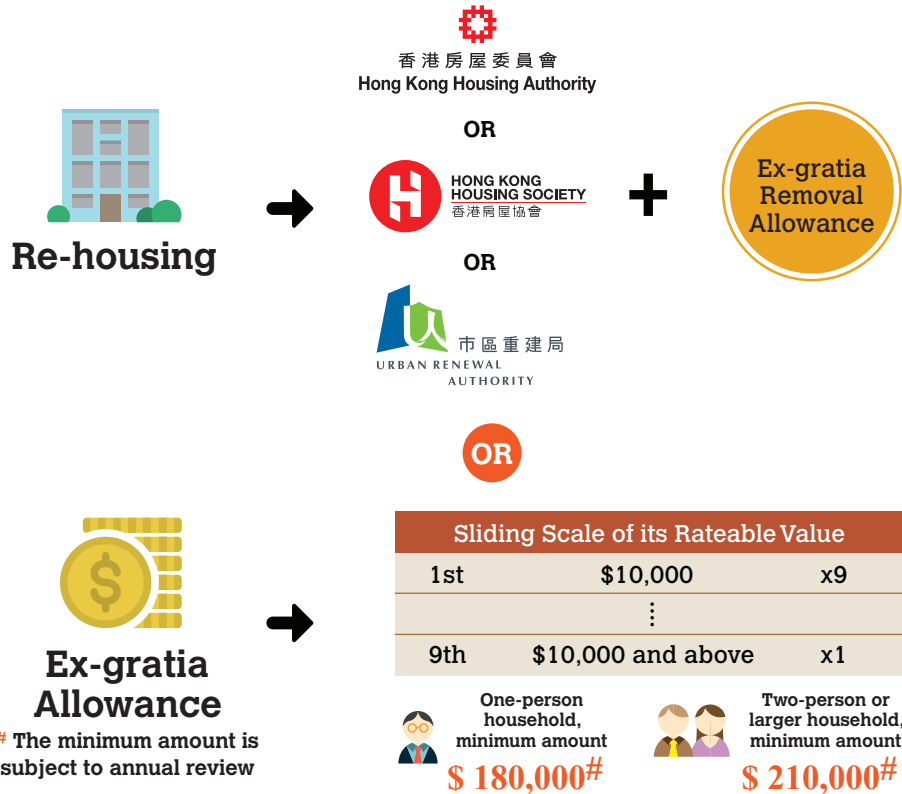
香港房屋委員會
Hong Kong Housing Authority

OR

HONG KONG HOUSING SOCIETY
香港房屋協會

OR

市區重建局
URBAN RENEWAL AUTHORITY

Re-housing

Ex-gratia Removal Allowance

OR

Ex-gratia Allowance

# The minimum amount is subject to annual review

| Sliding Scale of its Rateable Value | | |
|---|---|---|
| 1st | \$10,000 | x9 |
| | ⋮ | |
| 9th | \$10,000 and above | x1 |

One-person household, minimum amount
\$ 180,000#

Two-person or larger household, minimum amount
\$ 210,000#